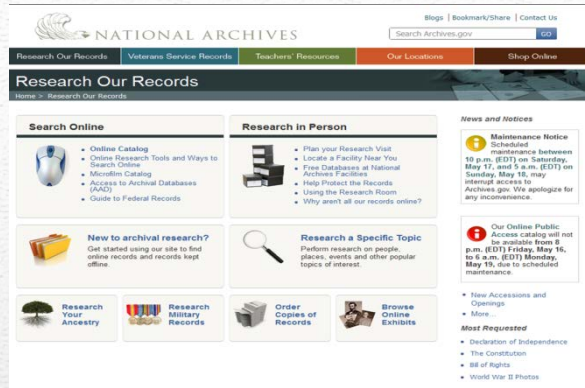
NATIONAL ARCHIVES

Blogs | Bookmark/Share | Contact Us

Search Archives.gov GO

Research Our Records | Veterans Service Records | Teachers' Resources | Our Locations | Shop Online

Research Our Records

Home > Research Our Records

Search Online

- Online Catalog
- Online Research Tools and Ways to Search Online
- Microfilm Catalog
- Access to Archival Databases (AAD)
- Guide to Federal Records

Research in Person

- Plan your Research Visit
- Locate a Facility Near You
- Free Databases at National Archives Facilities
- Help Protect the Records
- Using the Research Room
- Why aren't all our records online?

New to archival research?

Get started using our site to find online records and records kept offline.

Research a Specific Topic

Perform research on people, places, events and other popular topics of interest.

Research Your Ancestry

Research Military Records

Order Copies of Records

Browse Online Exhibits

News and Notices

Maintenance Notice Scheduled maintenance between 10 p.m. (EDT) on Saturday, May 17, and 5 a.m. (EDT) on Sunday, May 18, may interrupt access to Archives.gov. We apologize for any inconvenience.

Our Online Public Access catalog will not be available from 8 p.m. (EDT) Friday, May 16, to 6 a.m. (EDT) Monday, May 19, due to scheduled maintenance.

- New Accessions and Openings
- More...

Most Requested

- Declaration of Independence
- The Constitution
- Bill of Rights
- World War II Photos